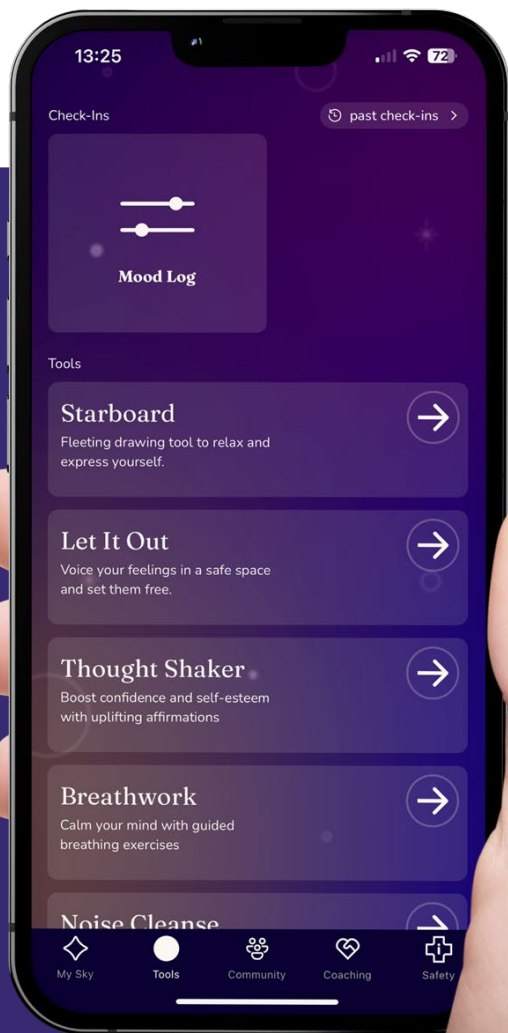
13:25

72

Check-Ins

past check-ins

Mood Log

Tools

Starboard
Fleeting drawing tool to relax and express yourself.

Let It Out
Voice your feelings in a safe space and set them free.

Thought Shaker
Boost confidence and self-esteem with uplifting affirmations

Breathwork
Calm your mind with guided breathing exercises

Noise Cleanse

My Sky
Tools
Community
Coaching
Safety